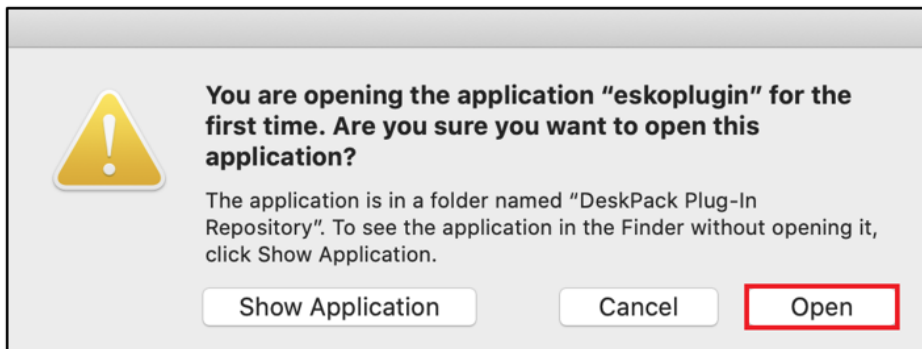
You are opening the application “eskoplugin” for the first time. Are you sure you want to open this application?

The application is in a folder named “DeskPack Plug-In Repository”. To see the application in the Finder without opening it, click Show Application.

Show Application

Cancel

Open